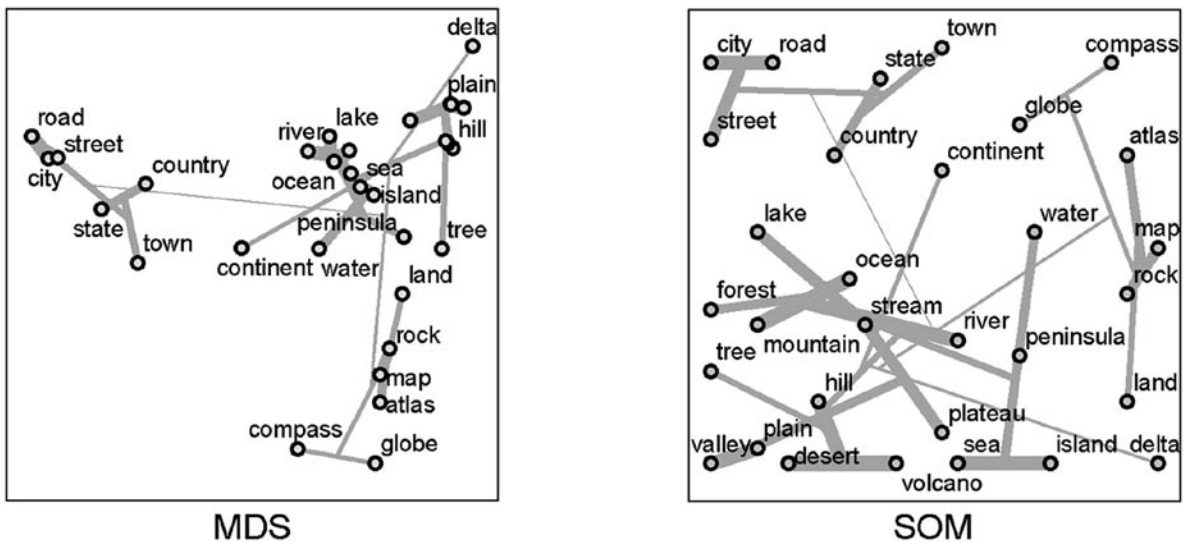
road
street
city
country
state
town
river
lake
sea
ocean
island
peninsula
continent
water
delta
plain
hill
tree
land
rock
map
atlas
compass
globe

MDS

city
road
street
town
state
country
compass
globe
continent
atlas
lake
water
map
ocean
forest
stream
rock
mountain
river
peninsula
tree
hill
land
plateau
valley
plain
desert
sea
island
delta
volcano

SOM